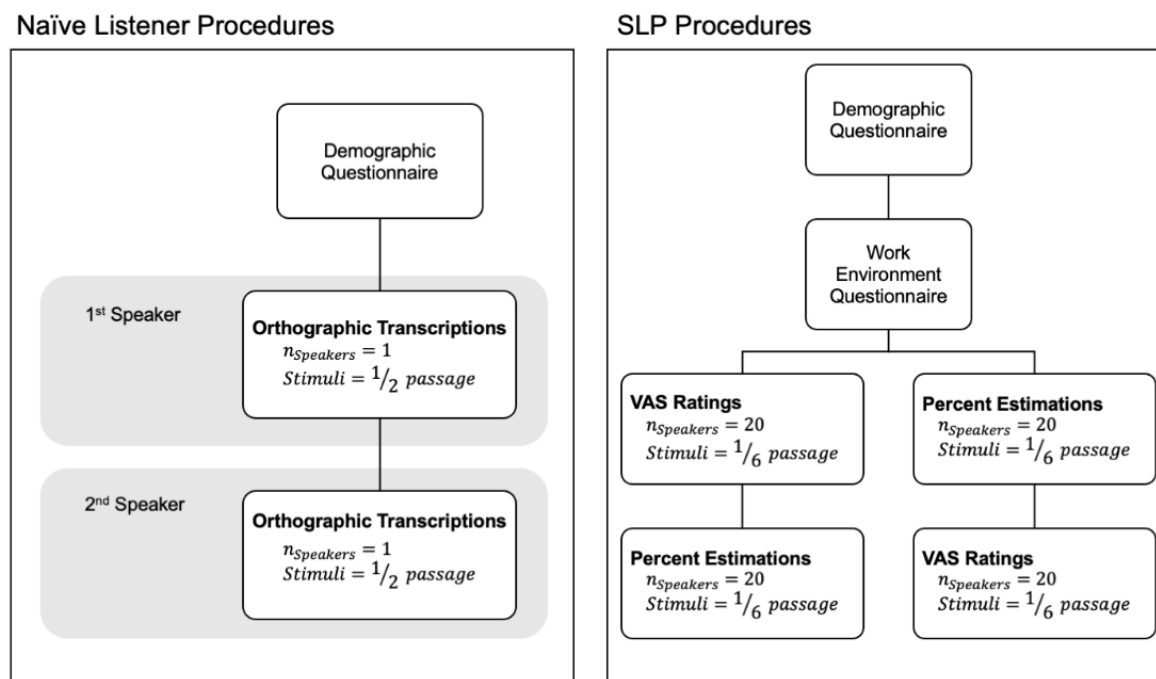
Naïve Listener Procedures

Demographic Questionnaire

1st Speaker

Orthographic Transcriptions
$n_{Speakers} = 1$
$Stimuli = {}^{1}/_{2}\ passage$

2nd Speaker

Orthographic Transcriptions
$n_{Speakers} = 1$
$Stimuli = {}^{1}/_{2}\ passage$

SLP Procedures

Demographic Questionnaire

Work Environment Questionnaire

VAS Ratings
$n_{Speakers} = 20$
$Stimuli = {}^{1}/_{6}\ passage$

Percent Estimations
$n_{Speakers} = 20$
$Stimuli = {}^{1}/_{6}\ passage$

Percent Estimations
$n_{Speakers} = 20$
$Stimuli = {}^{1}/_{6}\ passage$

VAS Ratings
$n_{Speakers} = 20$
$Stimuli = {}^{1}/_{6}\ passage$